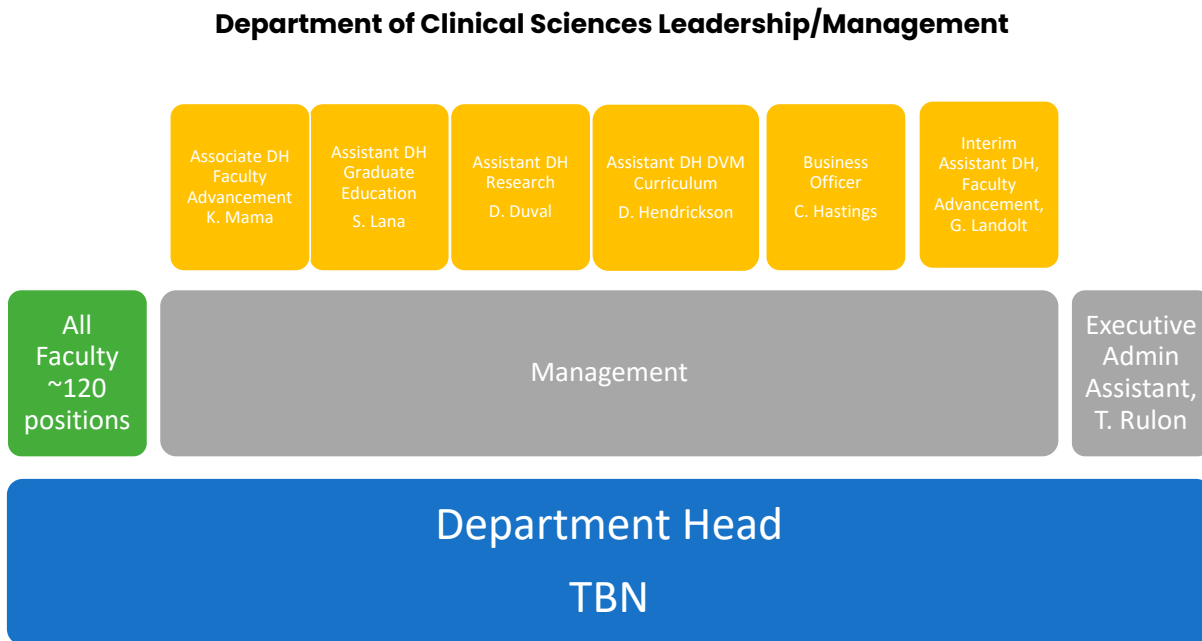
Department of Clinical Sciences Leadership/Management

Associate DH Faculty Advancement K. Mama

Assistant DH Graduate Education S. Lana

Assistant DH Research D. Duval

Assistant DH DVM Curriculum D. Hendrickson

Business Officer C. Hastings

Interim Assistant DH, Faculty Advancement, G. Landolt

All Faculty ~120 positions

Management

Executive Admin Assistant, T. Rulon

Department Head

TBN